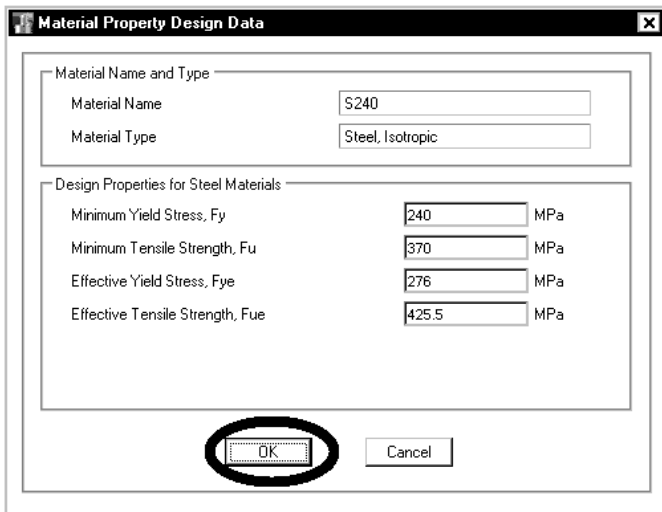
Material Property Design Data

Material Name and Type

Material Name S240

Material Type Steel, Isotropic

Design Properties for Steel Materials

Minimum Yield Stress, Fy 240 MPa

Minimum Tensile Strength, Fu 370 MPa

Effective Yield Stress, Fye 276 MPa

Effective Tensile Strength, Fue 425.5 MPa

OK

Cancel